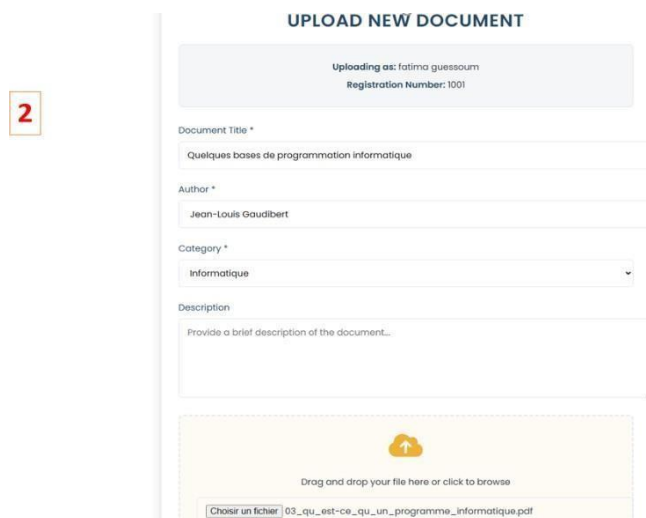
2

UPLOAD NEW DOCUMENT

Uploading as: fatima guessoum
Registration Number: 1001

Document Title *

Quelques bases de programmation informatique

Author *

Jean-Louis Gaudibert

Category *

Informatique

Description

Provide a brief description of the document...

Drag and drop your file here or click to browse

Choisir un fichier 03_qu_est-ce_qu_un_programme_informatique.pdf